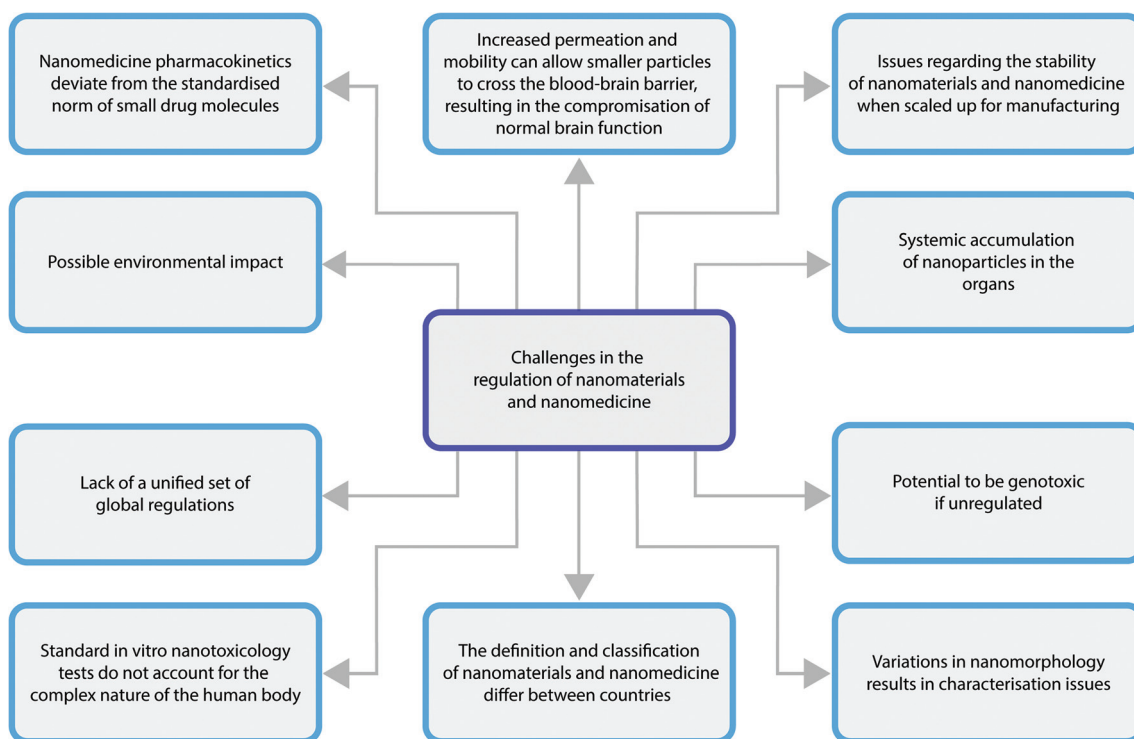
Nanomedicine pharmacokinetics deviate from the standardised norm of small drug molecules

Increased permeation and mobility can allow smaller particles to cross the blood-brain barrier, resulting in the compromisation of normal brain function

Issues regarding the stability of nanomaterials and nanomedicine when scaled up for manufacturing

Possible environmental impact

Systemic accumulation of nanoparticles in the organs

Challenges in the regulation of nanomaterials and nanomedicine

Lack of a unified set of global regulations

Potential to be genotoxic if unregulated

Standard in vitro nanotoxicology tests do not account for the complex nature of the human body

The definition and classification of nanomaterials and nanomedicine differ between countries

Variations in nanomorphology results in characterisation issues